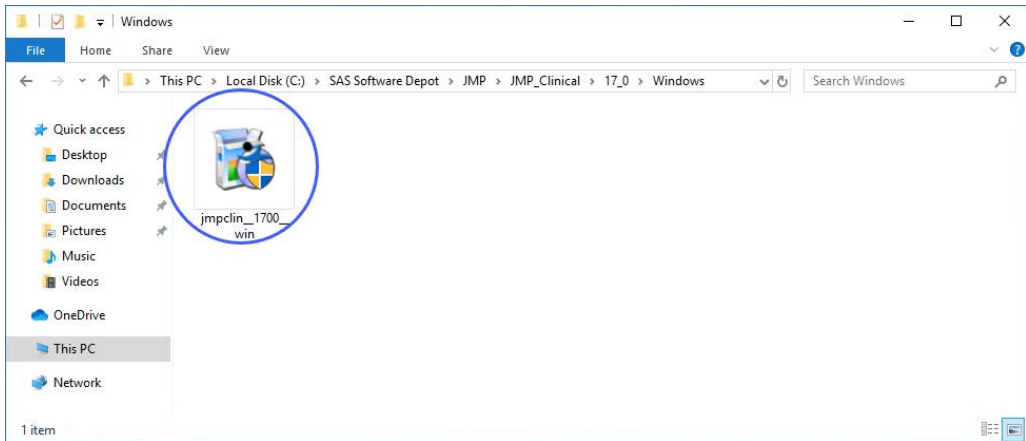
Windows

File Home Share View

This PC > Local Disk (C:) > SAS Software Depot > JMP > JMP_Clinical > 17_0 > Windows

Search Windows

Quick access
Desktop
Downloads
Documents
Pictures
Music
Videos
OneDrive
This PC
Network

jmpclin__1700__win

1 item